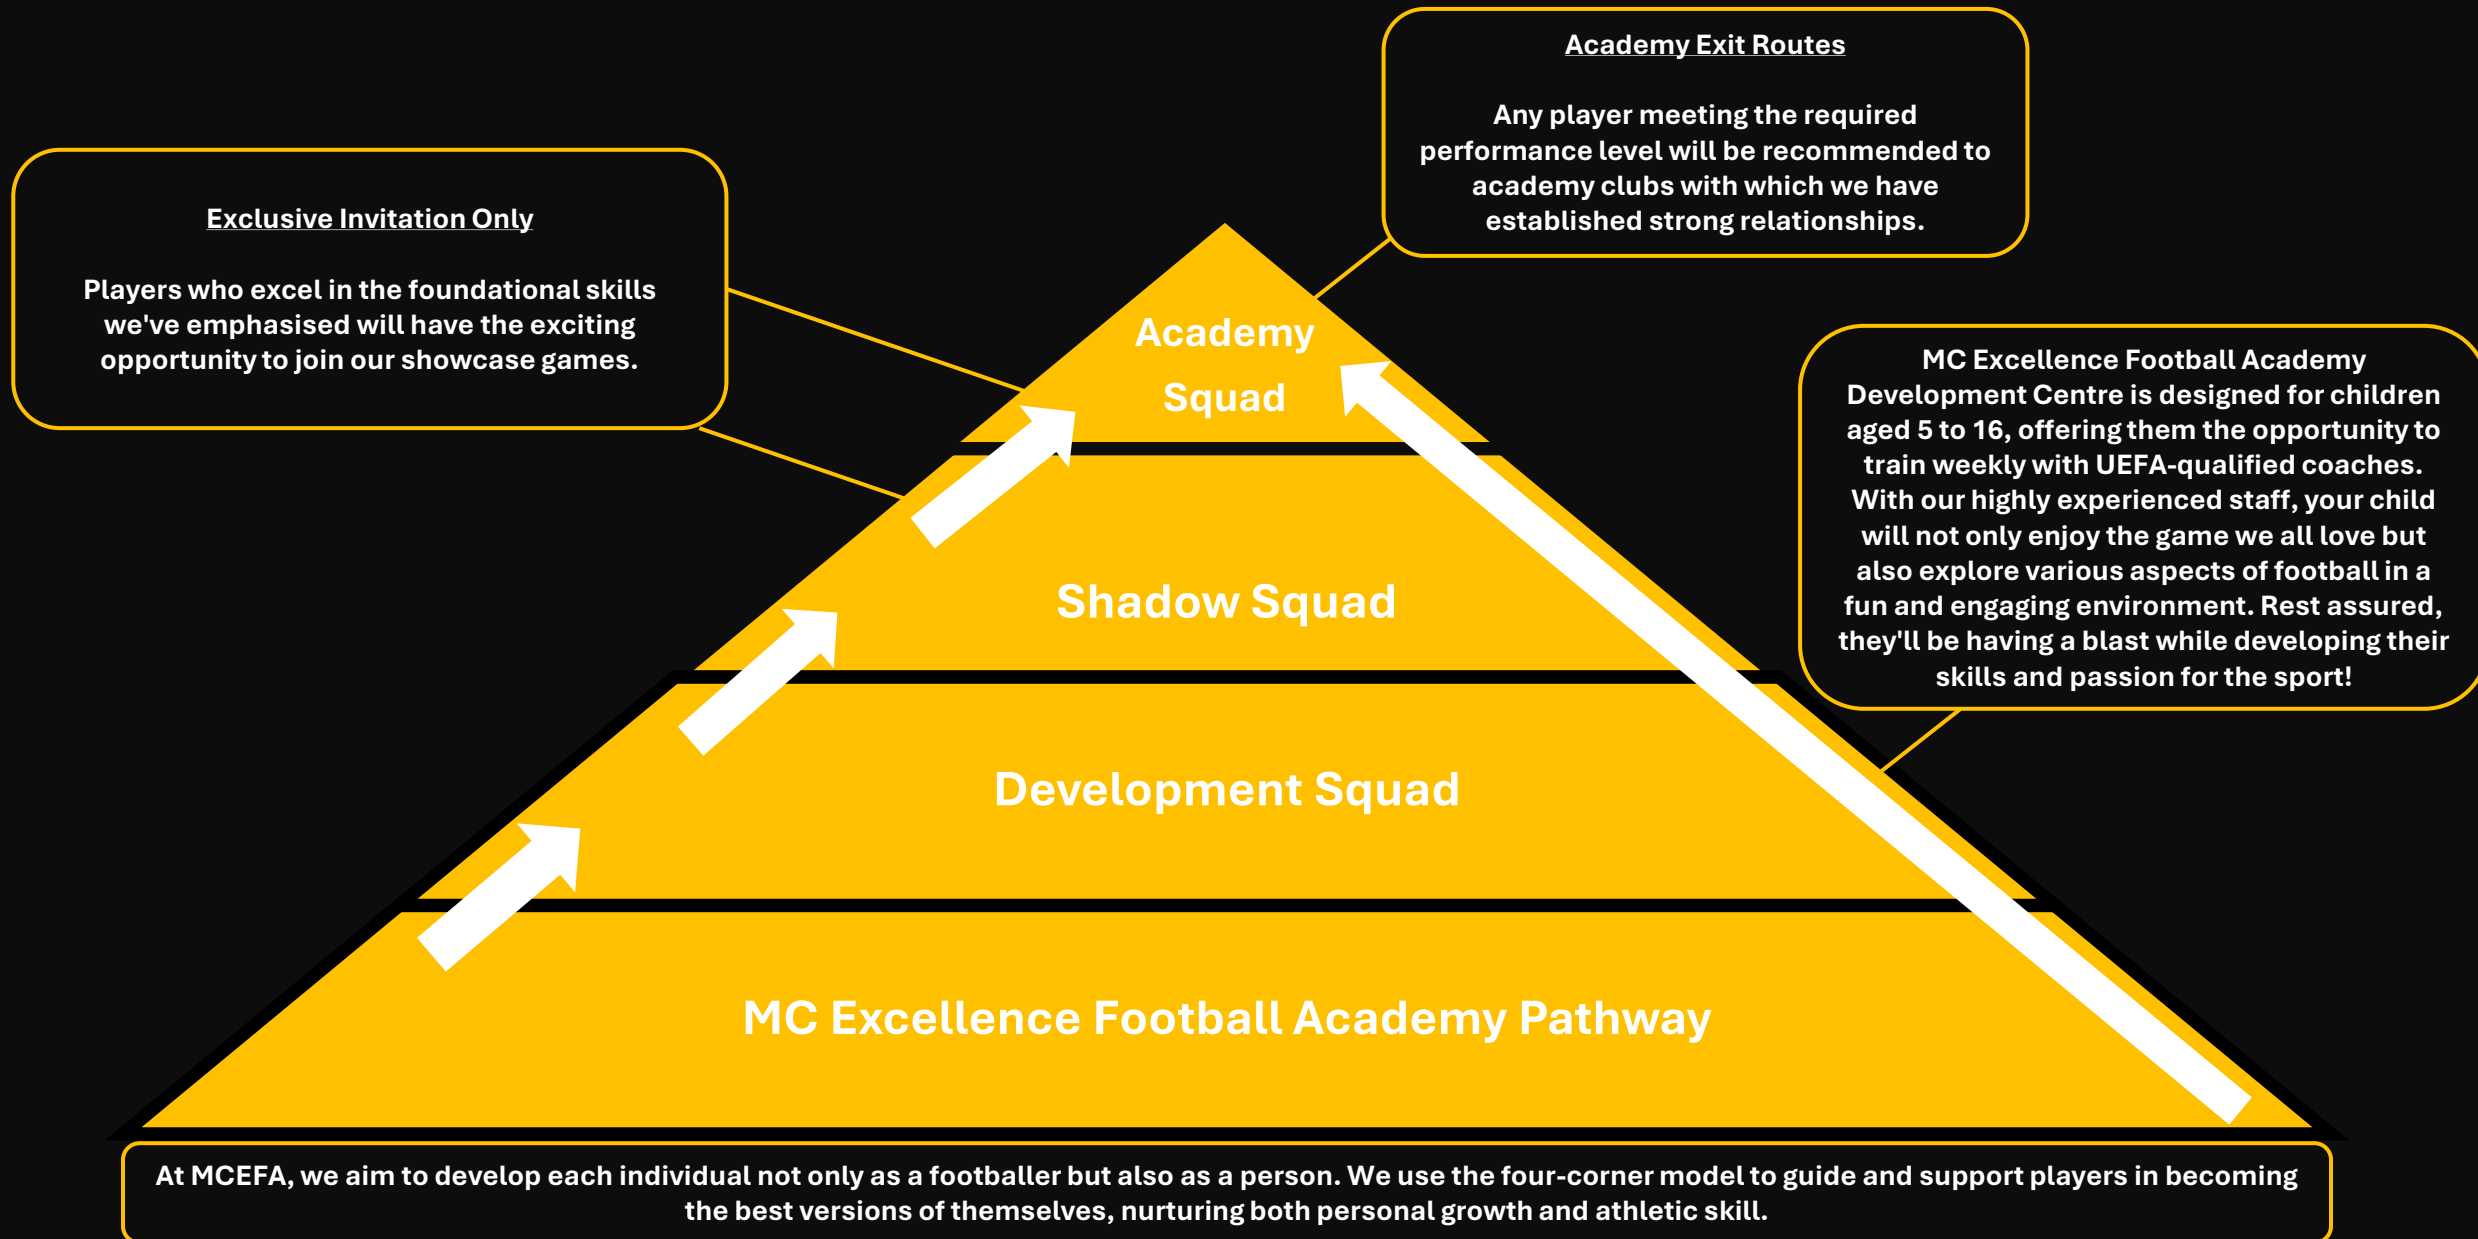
Academy Exit Routes

Any player meeting the required performance level will be recommended to academy clubs with which we have established strong relationships.

Exclusive Invitation Only

Players who excel in the foundational skills we've emphasised will have the exciting opportunity to join our showcase games.

Academy Squad

MC Excellence Football Academy Development Centre is designed for children aged 5 to 16, offering them the opportunity to train weekly with UEFA-qualified coaches. With our highly experienced staff, your child will not only enjoy the game we all love but also explore various aspects of football in a fun and engaging environment. Rest assured, they'll be having a blast while developing their skills and passion for the sport!

Shadow Squad

Development Squad

MC Excellence Football Academy Pathway

At MCEFA, we aim to develop each individual not only as a footballer but also as a person. We use the four-corner model to guide and support players in becoming the best versions of themselves, nurturing both personal growth and athletic skill.